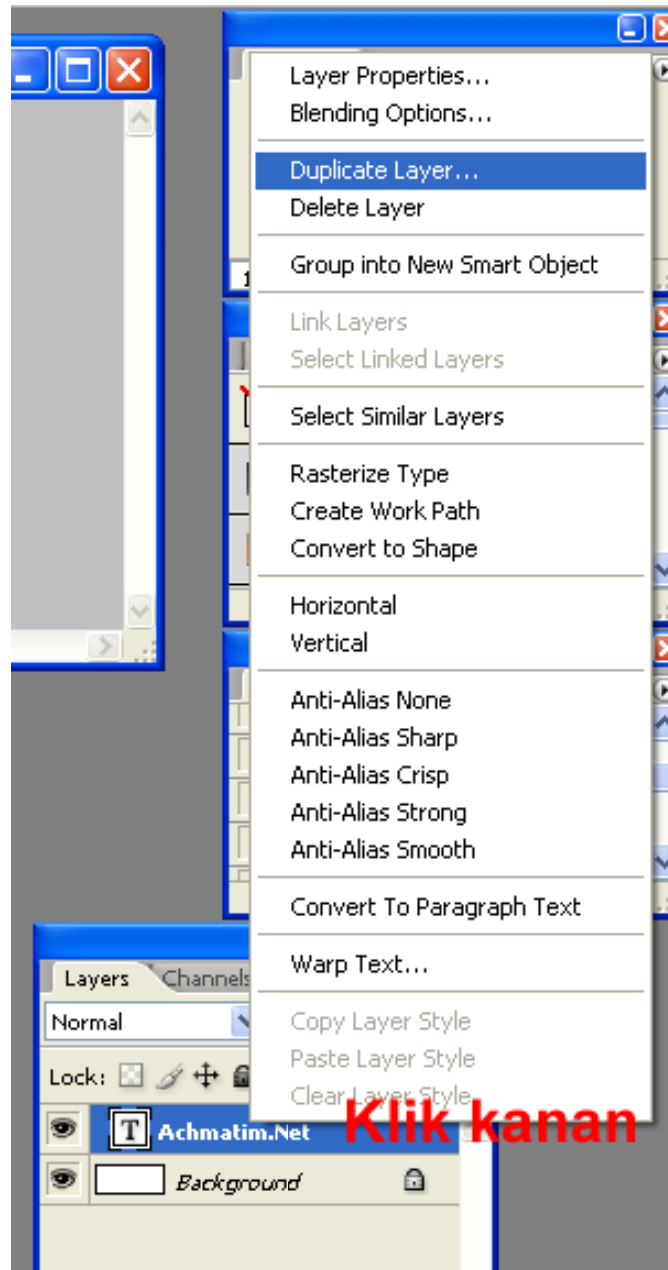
Layer Properties...
Blending Options...

Duplicate Layer...
Delete Layer

Group into New Smart Object

Link Layers
Select Linked Layers

Select Similar Layers

Rasterize Type
Create Work Path
Convert to Shape

Horizontal
Vertical

Anti-Alias None
Anti-Alias Sharp
Anti-Alias Crisp
Anti-Alias Strong
Anti-Alias Smooth

Convert To Paragraph Text

Warp Text...

Copy Layer Style
Paste Layer Style
Clear Layer Style

Layers Channels
Normal
Lock:
T Achmatim.Net
Background

Klik kanan